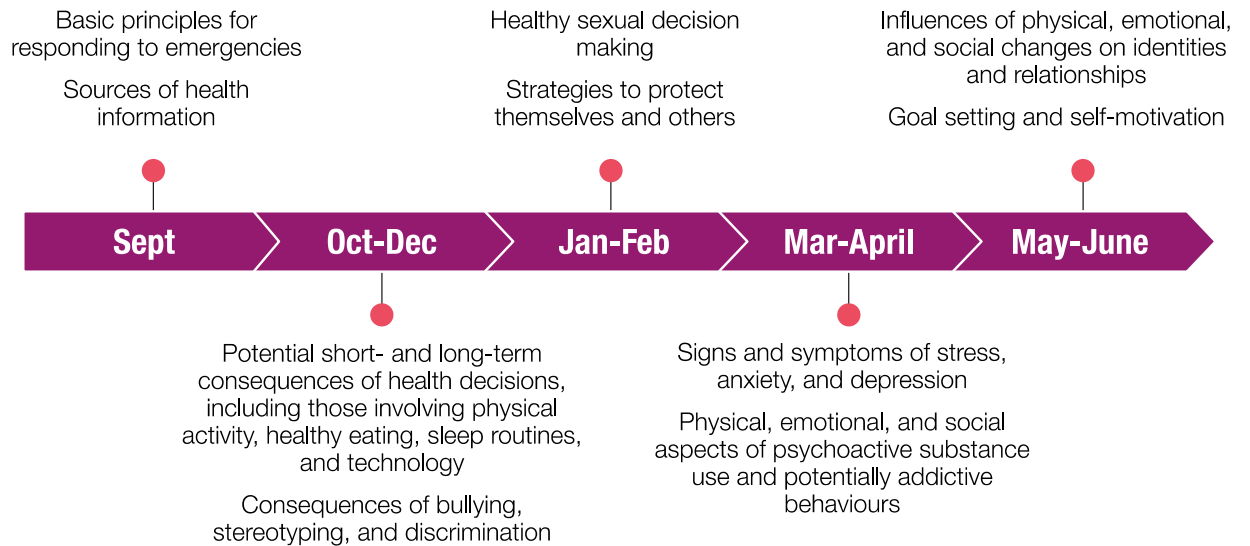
Basic principles for responding to emergencies

Sources of health information

Healthy sexual decision making

Strategies to protect themselves and others

Influences of physical, emotional, and social changes on identities and relationships

Goal setting and self-motivation

Sept

Oct-Dec

Jan-Feb

Mar-April

May-June

Potential short- and long-term consequences of health decisions, including those involving physical activity, healthy eating, sleep routines, and technology

Consequences of bullying, stereotyping, and discrimination

Signs and symptoms of stress, anxiety, and depression

Physical, emotional, and social aspects of psychoactive substance use and potentially addictive behaviours